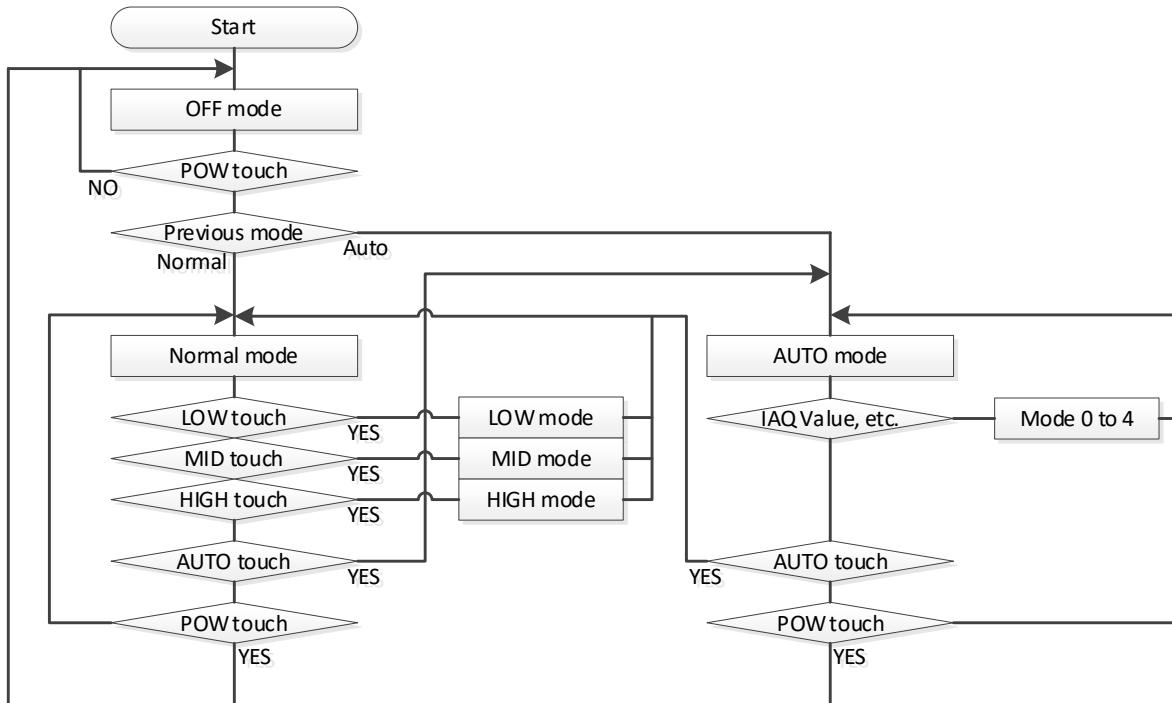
Start

OFF mode

POW touch

NO

Previous mode

Auto

Normal

Normal mode

AUTO mode

LOW touch

YES

LOW mode

IAQ Value, etc.

Mode 0 to 4

MID touch

YES

MID mode

HIGH touch

YES

HIGH mode

AUTO touch

YES

YES

AUTO touch

POW touch

YES

POW touch

YES